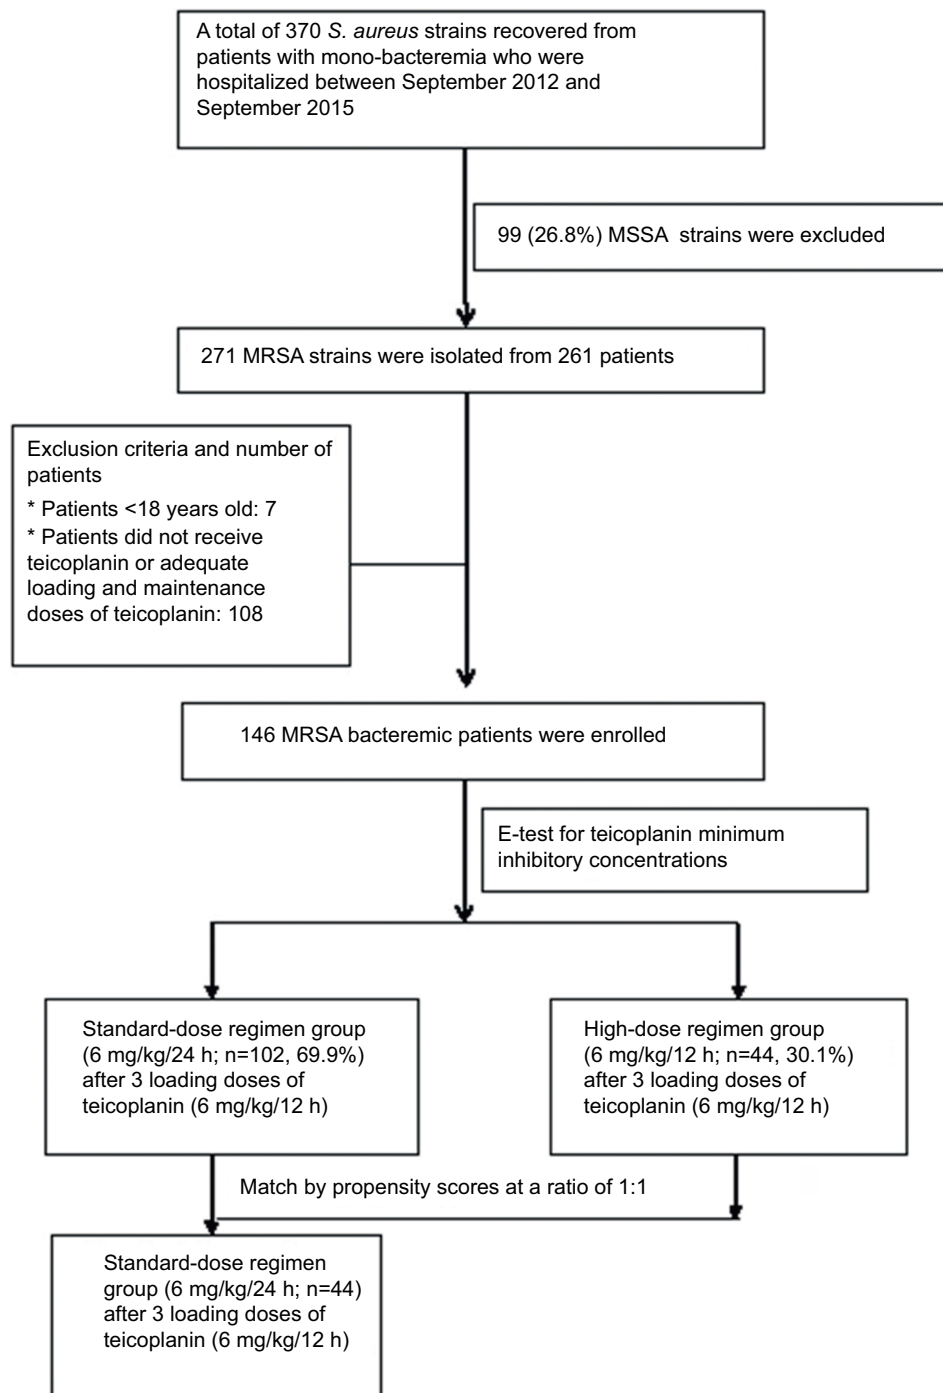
A total of 370 S. aureus strains recovered from patients with mono-bacteremia who were hospitalized between September 2012 and September 2015

99 (26.8%) MSSA strains were excluded

271 MRSA strains were isolated from 261 patients

Exclusion criteria and number of patients

* Patients <18 years old: 7

* Patients did not receive teicoplanin or adequate loading and maintenance doses of teicoplanin: 108

146 MRSA bacteremic patients were enrolled

E-test for teicoplanin minimum inhibitory concentrations

Standard-dose regimen group (6 mg/kg/24 h; n=102, 69.9%) after 3 loading doses of teicoplanin (6 mg/kg/12 h)

High-dose regimen group (6 mg/kg/12 h; n=44, 30.1%) after 3 loading doses of teicoplanin (6 mg/kg/12 h)

Match by propensity scores at a ratio of 1:1

Standard-dose regimen group (6 mg/kg/24 h; n=44) after 3 loading doses of teicoplanin (6 mg/kg/12 h)